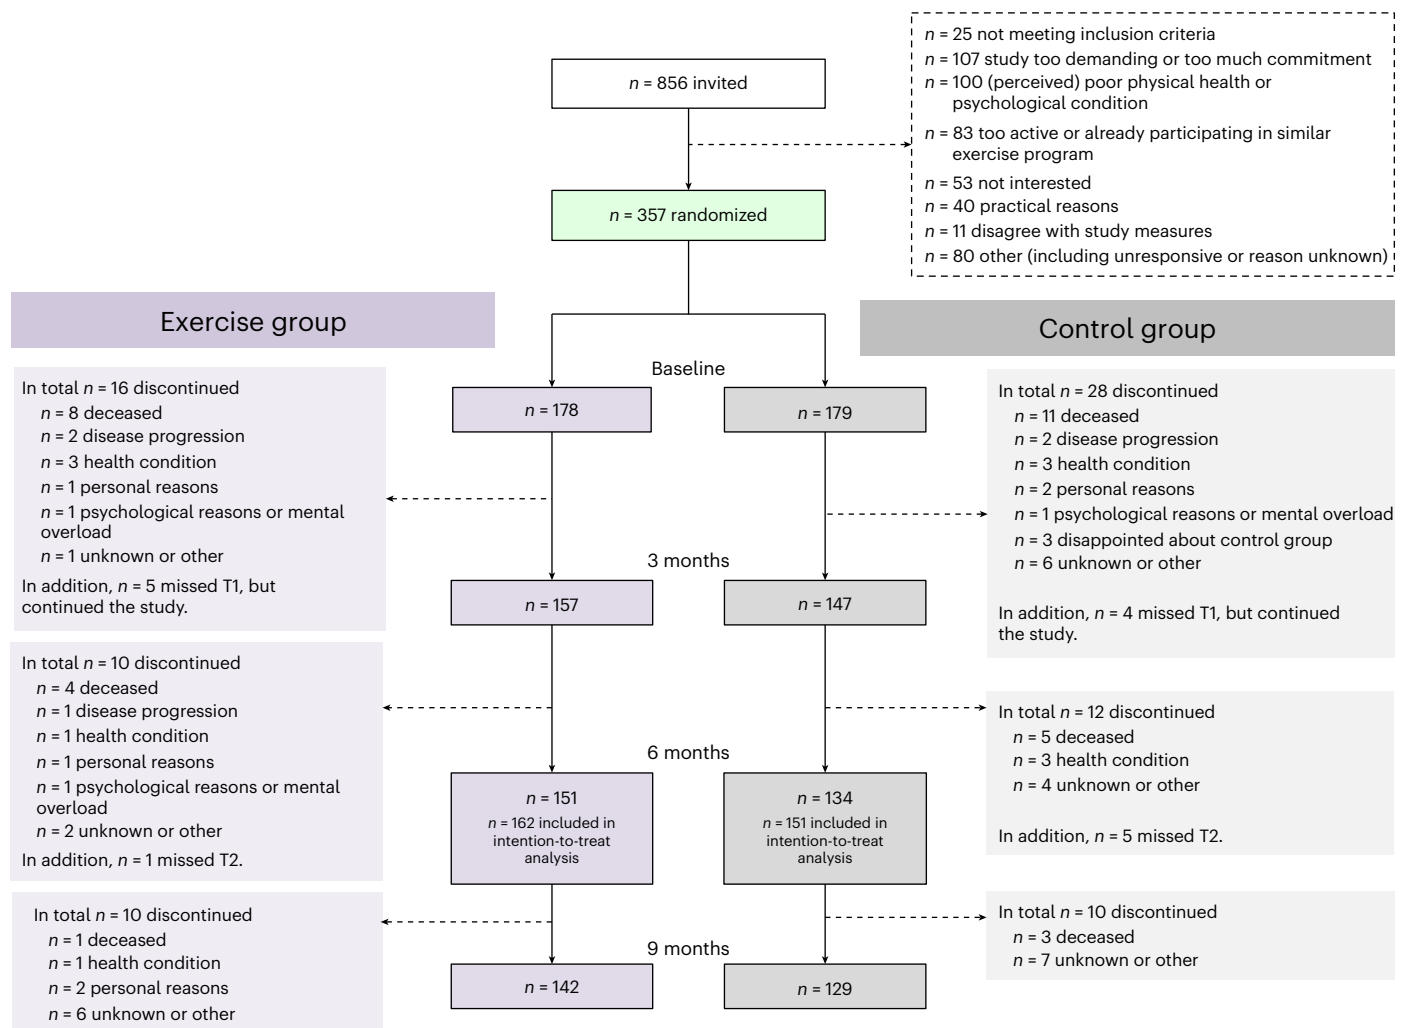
$n$ = 856 invited

$n$ = 25 not meeting inclusion criteria
$n$ = 107 study too demanding or too much commitment
$n$ = 100 (perceived) poor physical health or psychological condition
$n$ = 83 too active or already participating in similar exercise program
$n$ = 53 not interested
$n$ = 40 practical reasons
$n$ = 11 disagree with study measures
$n$ = 80 other (including unresponsive or reason unknown)

$n$ = 357 randomized

Exercise group

Control group

Baseline

$n$ = 178

$n$ = 179

In total $n$ = 16 discontinued
$n$ = 8 deceased
$n$ = 2 disease progression
$n$ = 3 health condition
$n$ = 1 personal reasons
$n$ = 1 psychological reasons or mental overload
$n$ = 1 unknown or other
In addition, $n$ = 5 missed T1, but continued the study.

In total $n$ = 28 discontinued
$n$ = 11 deceased
$n$ = 2 disease progression
$n$ = 3 health condition
$n$ = 2 personal reasons
$n$ = 1 psychological reasons or mental overload
$n$ = 3 disappointed about control group
$n$ = 6 unknown or other
In addition, $n$ = 4 missed T1, but continued the study.

3 months

$n$ = 157

$n$ = 147

In total $n$ = 10 discontinued
$n$ = 4 deceased
$n$ = 1 disease progression
$n$ = 1 health condition
$n$ = 1 personal reasons
$n$ = 1 psychological reasons or mental overload
$n$ = 2 unknown or other
In addition, $n$ = 1 missed T2.

In total $n$ = 12 discontinued
$n$ = 5 deceased
$n$ = 3 health condition
$n$ = 4 unknown or other
In addition, $n$ = 5 missed T2.

6 months

$n$ = 151
$n$ = 162 included in intention-to-treat analysis

$n$ = 134
$n$ = 151 included in intention-to-treat analysis

In total $n$ = 10 discontinued
$n$ = 1 deceased
$n$ = 1 health condition
$n$ = 2 personal reasons
$n$ = 6 unknown or other

In total $n$ = 10 discontinued
$n$ = 3 deceased
$n$ = 7 unknown or other

9 months

$n$ = 142

$n$ = 129